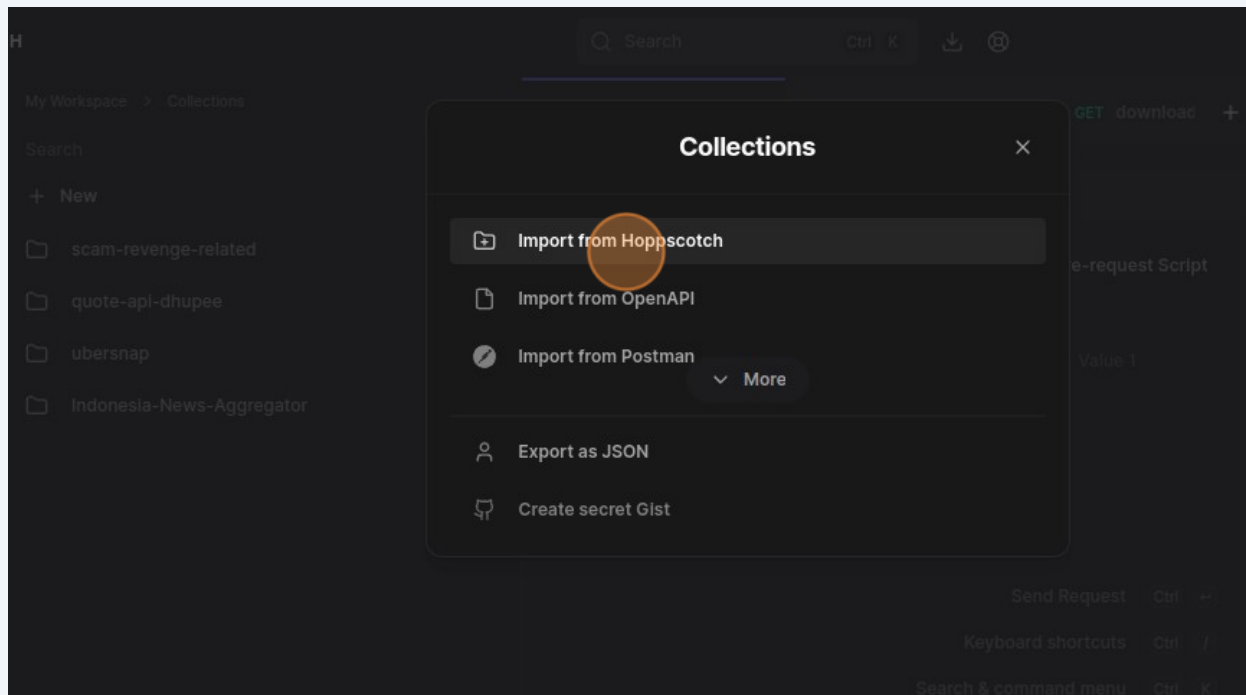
H

Search Ctrl K

My Workspace > Collections

Search

+ New

scam-revenge-related

quote-api-dhupee

ubersnap

Indonesia-News-Aggregator

GET download +

e-request Script

Value 1

Collections

Import from Hoppscotch

Import from OpenAPI

Import from Postman

More

Export as JSON

Create secret Gist

Send Request Ctrl ←

Keyboard shortcuts Ctrl /

Search & command menu Ctrl K